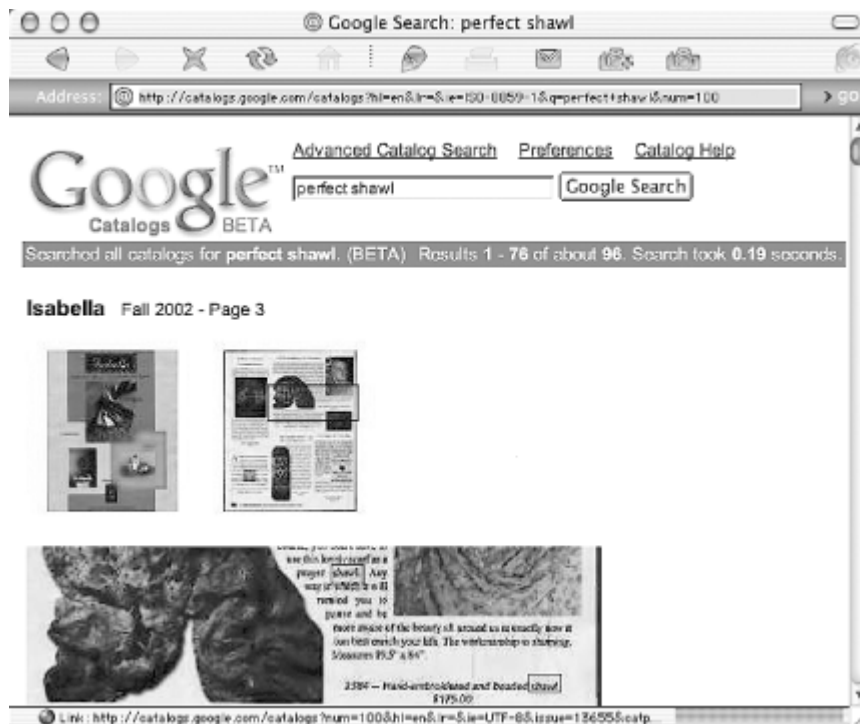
Google Search: perfect shawl

Address: http://catalogs.google.com/catalogs?hl=en&lr=&ie=ISO-8859-1&q=perfect+shawl&num=100

go

Google™ Catalogs BETA

Advanced Catalog Search Preferences Catalog Help

perfect shawl

Google Search

Searched all catalogs for perfect shawl. (BETA) Results 1 - 76 of about 96. Search took 0.19 seconds.

Isabella Fall 2002 - Page 3

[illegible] use this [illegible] as a prayer shawl. Any way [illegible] it is remind you to pause and be more aware of the beauty all around us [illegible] it can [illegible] enrich your life. The workmanship is stunning. Measures 89.5" x 84".

2384 — Hand-embroidered and Beaded shawl $175.00

Link: http://catalogs.google.com/catalogs?num=100&hl=en&lr=&ie=UTF-8&issue=13655&catp...